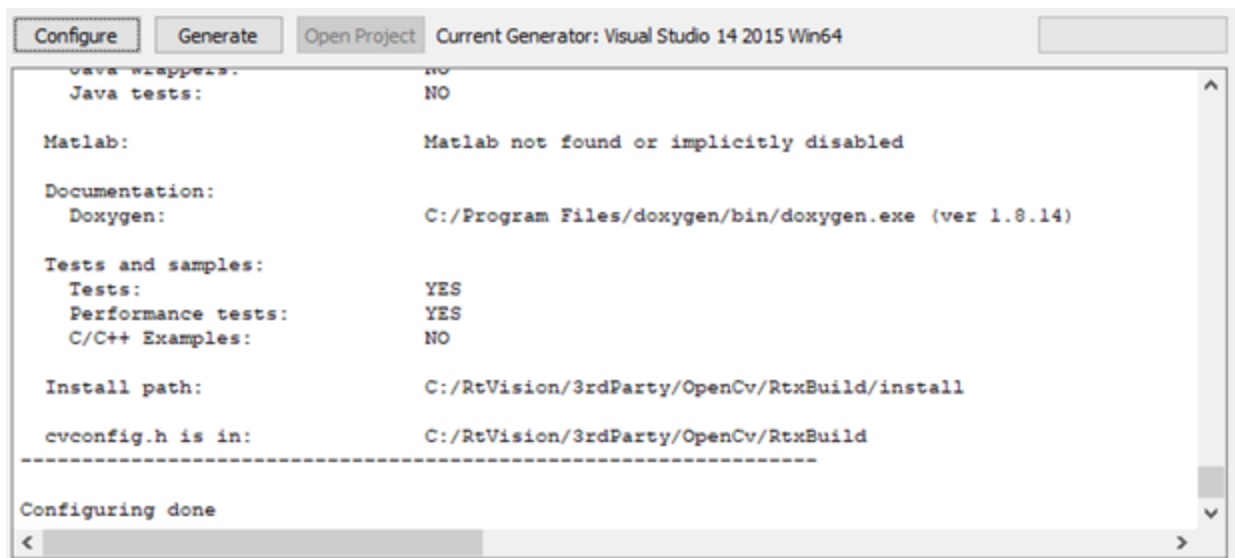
Configure Generate Open Project Current Generator: Visual Studio 14 2015 Win64

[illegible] NO
Java tests: NO

Matlab: Matlab not found or implicitly disabled

Documentation:
Doxygen: C:/Program Files/doxygen/bin/doxygen.exe (ver 1.8.14)

Tests and samples:
Tests: YES
Performance tests: YES
C/C++ Examples: NO

Install path: C:/RtVision/3rdParty/OpenCv/RtxBuild/install

cvconfig.h is in: C:/RtVision/3rdParty/OpenCv/RtxBuild
-----------------------------------------------------------------

Configuring done